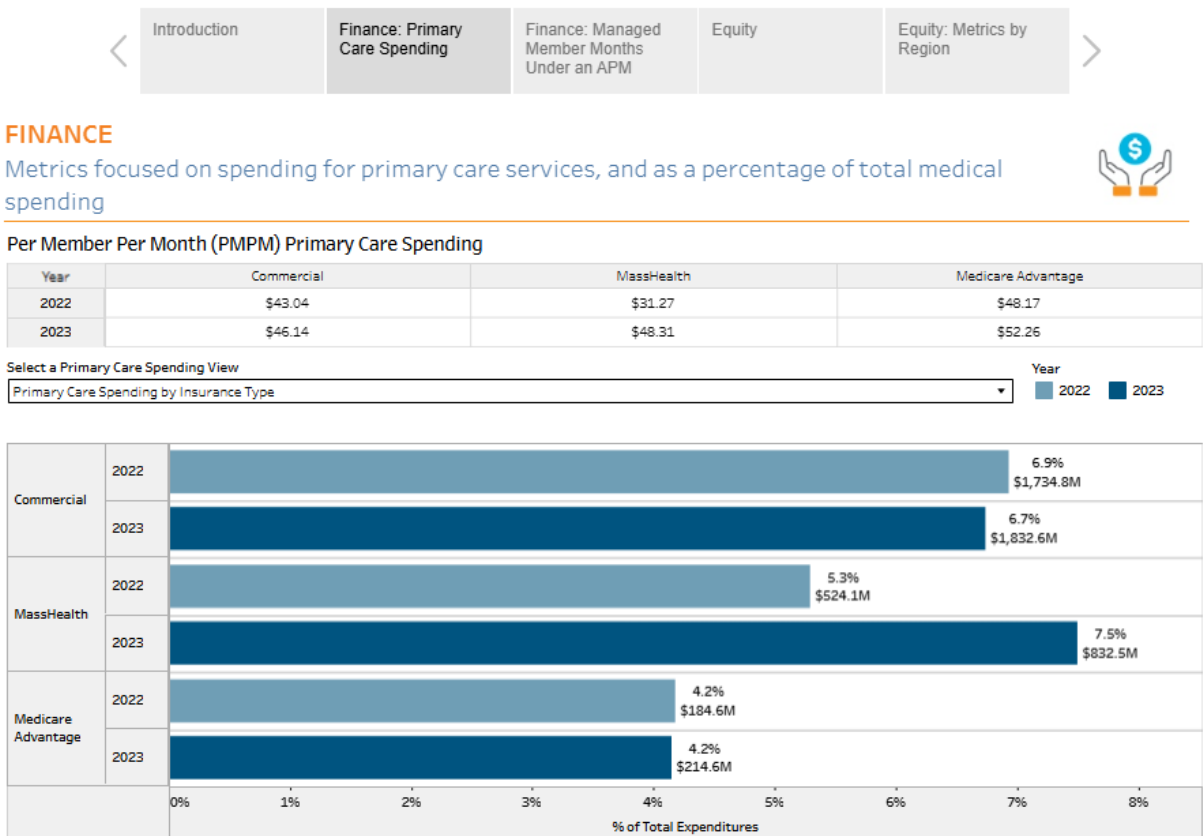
Introduction | Finance: Primary Care Spending | Finance: Managed Member Months Under an APM | Equity | Equity: Metrics by Region

FINANCE

Metrics focused on spending for primary care services, and as a percentage of total medical spending

Per Member Per Month (PMPM) Primary Care Spending

| Year | Commercial | MassHealth | Medicare Advantage |
|---|---|---|---|
| 2022 | \$43.04 | \$31.27 | \$48.17 |
| 2023 | \$46.14 | \$48.31 | \$52.26 |

Select a Primary Care Spending View

Primary Care Spending by Insurance Type

Year
2022
2023

Commercial
2022 6.9% \$1,734.8M
2023 6.7% \$1,832.6M

MassHealth
2022 5.3% \$524.1M
2023 7.5% \$832.5M

Medicare Advantage
2022 4.2% \$184.6M
2023 4.2% \$214.6M

0% 1% 2% 3% 4% 5% 6% 7% 8%

% of Total Expenditures